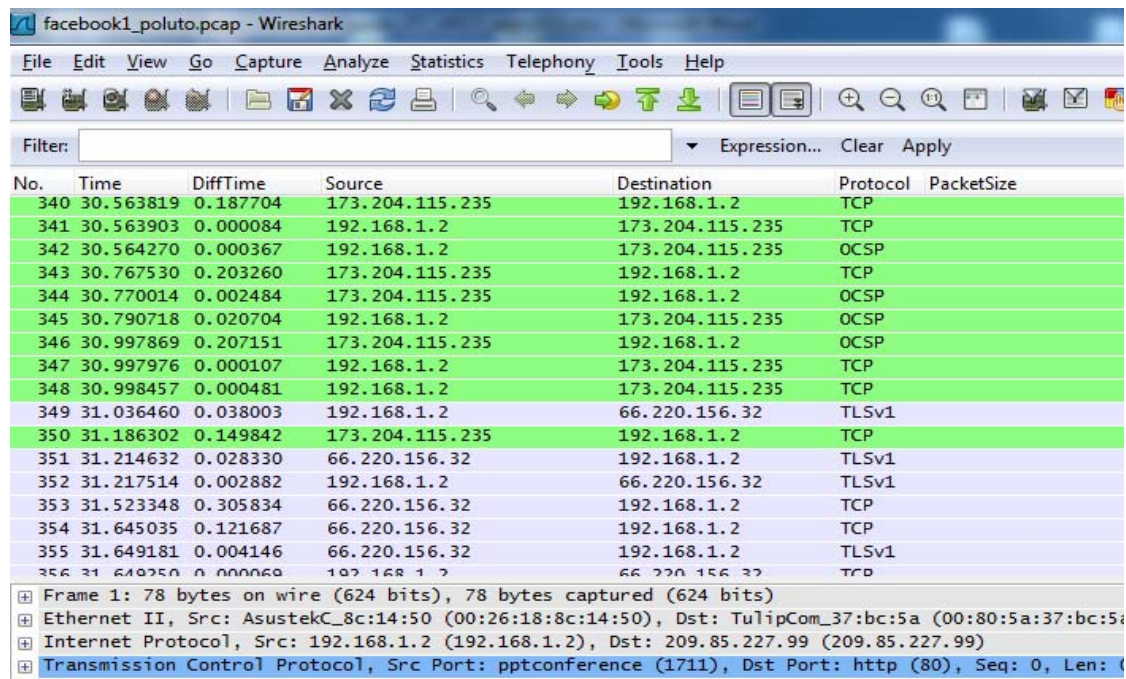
facebook1_poluto.pcap - Wireshark

File Edit View Go Capture Analyze Statistics Telephony Tools Help

Filter: Expression... Clear Apply

| No. | Time | DiffTime | Source | Destination | Protocol | PacketSize |
|---|---|---|---|---|---|---|
| 340 | 30.563819 | 0.187704 | 173.204.115.235 | 192.168.1.2 | TCP | |
| 341 | 30.563903 | 0.000084 | 192.168.1.2 | 173.204.115.235 | TCP | |
| 342 | 30.564270 | 0.000367 | 192.168.1.2 | 173.204.115.235 | OCSP | |
| 343 | 30.767530 | 0.203260 | 173.204.115.235 | 192.168.1.2 | TCP | |
| 344 | 30.770014 | 0.002484 | 173.204.115.235 | 192.168.1.2 | OCSP | |
| 345 | 30.790718 | 0.020704 | 192.168.1.2 | 173.204.115.235 | OCSP | |
| 346 | 30.997869 | 0.207151 | 173.204.115.235 | 192.168.1.2 | OCSP | |
| 347 | 30.997976 | 0.000107 | 192.168.1.2 | 173.204.115.235 | TCP | |
| 348 | 30.998457 | 0.000481 | 192.168.1.2 | 173.204.115.235 | TCP | |
| 349 | 31.036460 | 0.038003 | 192.168.1.2 | 66.220.156.32 | TLSv1 | |
| 350 | 31.186302 | 0.149842 | 173.204.115.235 | 192.168.1.2 | TCP | |
| 351 | 31.214632 | 0.028330 | 66.220.156.32 | 192.168.1.2 | TLSv1 | |
| 352 | 31.217514 | 0.002882 | 192.168.1.2 | 66.220.156.32 | TLSv1 | |
| 353 | 31.523348 | 0.305834 | 66.220.156.32 | 192.168.1.2 | TCP | |
| 354 | 31.645035 | 0.121687 | 66.220.156.32 | 192.168.1.2 | TCP | |
| 355 | 31.649181 | 0.004146 | 66.220.156.32 | 192.168.1.2 | TLSv1 | |
| 356 | 31.649250 | 0.000069 | 192.168.1.2 | 66.220.156.32 | TCP | |

Frame 1: 78 bytes on wire (624 bits), 78 bytes captured (624 bits)
Ethernet II, Src: AsustekC_8c:14:50 (00:26:18:8c:14:50), Dst: TulipCom_37:bc:5a (00:80:5a:37:bc:5a
Internet Protocol, Src: 192.168.1.2 (192.168.1.2), Dst: 209.85.227.99 (209.85.227.99)
Transmission Control Protocol, Src Port: pptconference (1711), Dst Port: http (80), Seq: 0, Len: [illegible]